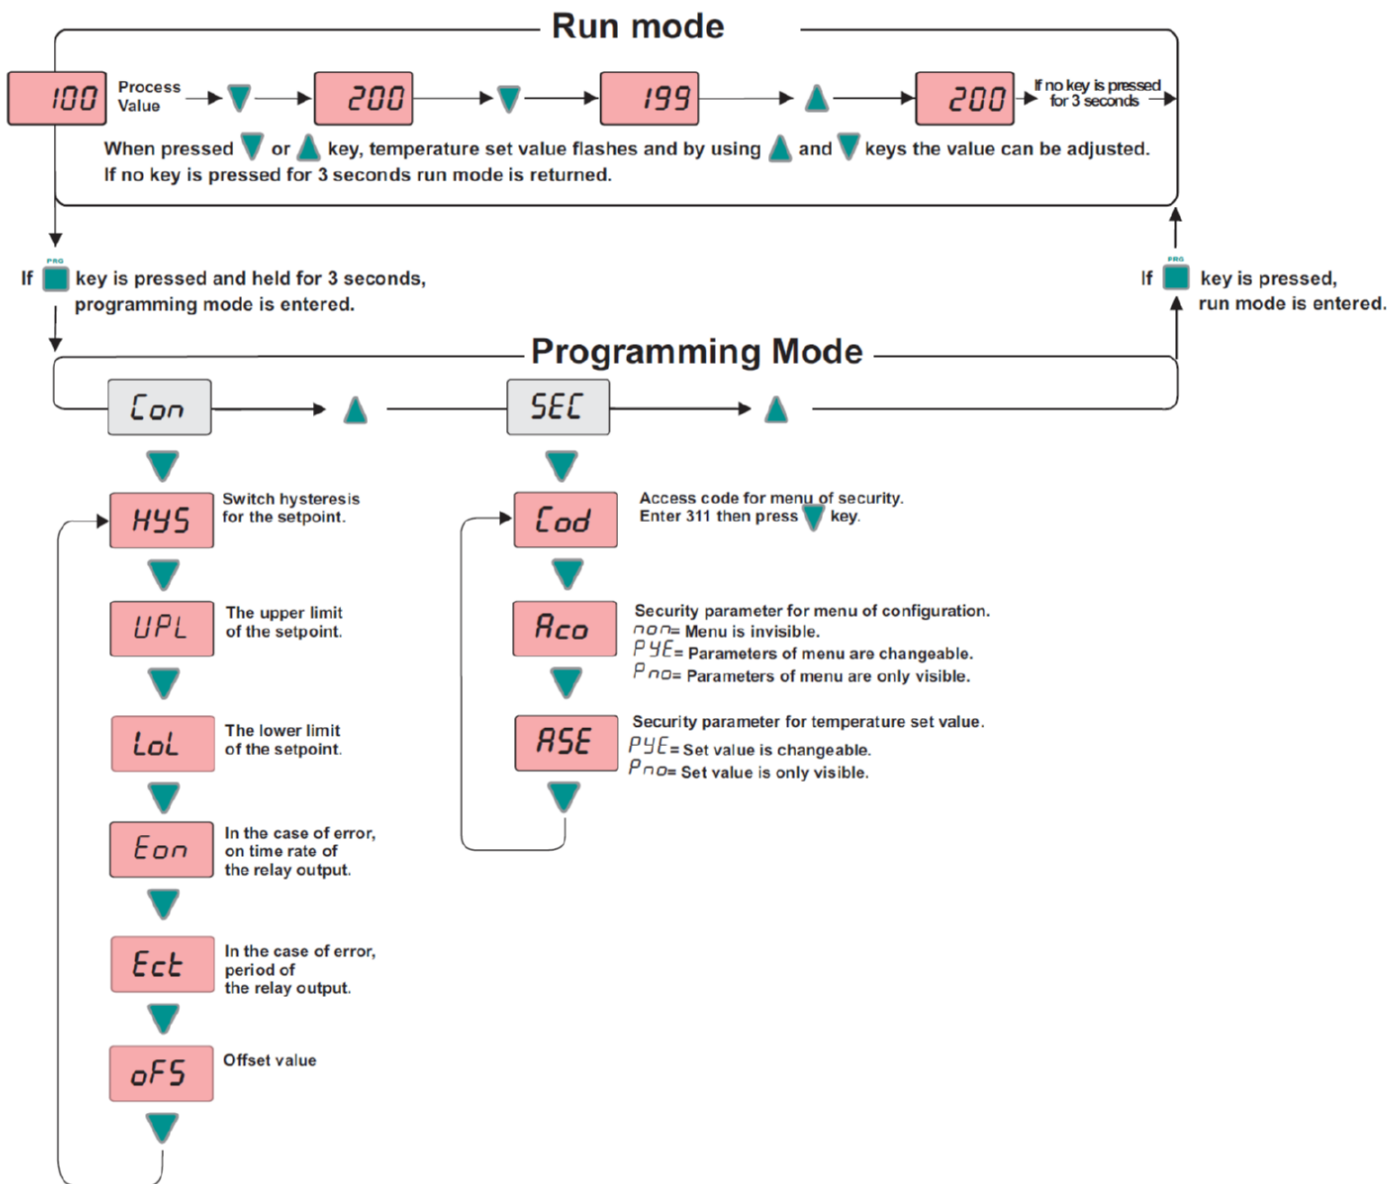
Run mode

100 Process Value

200

199

200 If no key is pressed for 3 seconds

When pressed or key, temperature set value flashes and by using and keys the value can be adjusted.
If no key is pressed for 3 seconds run mode is returned.

PRG

If key is pressed and held for 3 seconds, programming mode is entered.

PRG

If key is pressed, run mode is entered.

Programming Mode

Con

SEC

HYS Switch hysteresis for the setpoint.

UPL The upper limit of the setpoint.

LoL The lower limit of the setpoint.

Eon In the case of error, on time rate of the relay output.

Ect In the case of error, period of the relay output.

oFS Offset value

Cod Access code for menu of security. Enter 311 then press key.

Aco Security parameter for menu of configuration.
non= Menu is invisible.
PYE= Parameters of menu are changeable.
Pno= Parameters of menu are only visible.

ASE Security parameter for temperature set value.
PYE= Set value is changeable.
Pno= Set value is only visible.